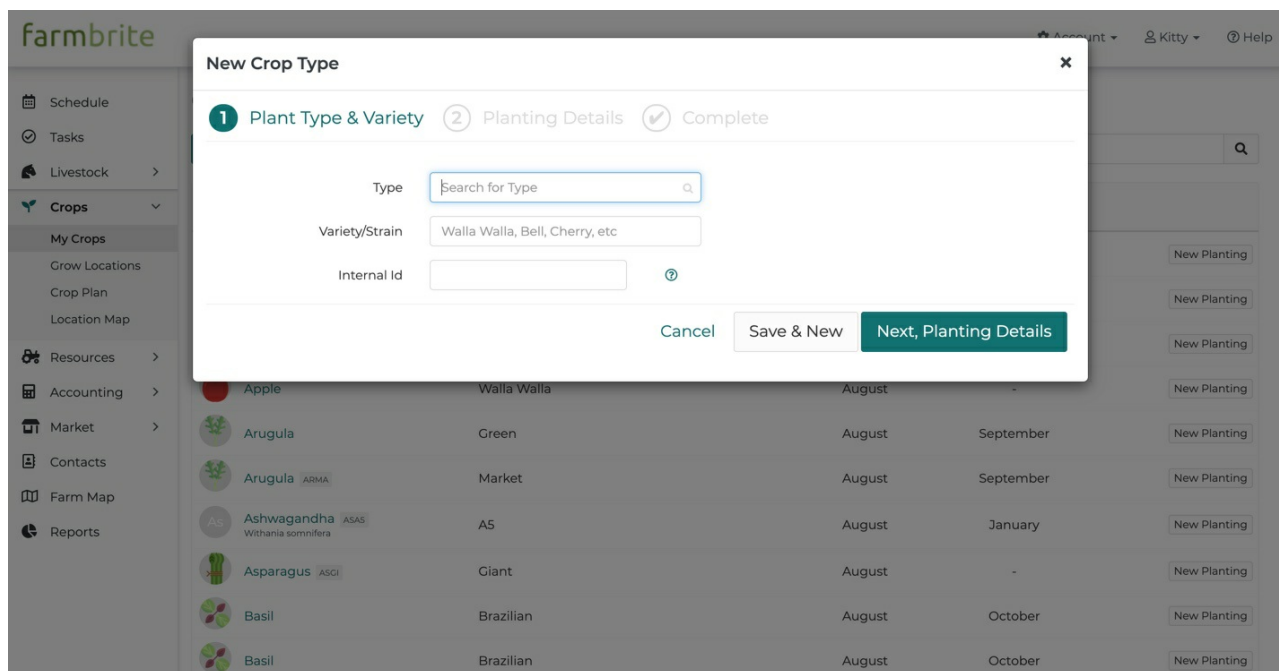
farmbrite

Account ▾ Kitty ▾ Help

Schedule
Tasks
Livestock >
Crops ▾
My Crops
Grow Locations
Crop Plan
Location Map
Resources >
Accounting >
Market >
Contacts
Farm Map
Reports

New Crop Type ×

1 Plant Type & Variety 2 Planting Details Complete

Type Search for Type

Variety/Strain Walla Walla, Bell, Cherry, etc

Internal Id

Cancel Save & New Next, Planting Details

| | | | | |
|---|---|---|---|---|
| | | | | New Planting |
| | | | | New Planting |
| | | | | New Planting |
| Apple | Walla Walla | August | - | New Planting |
| Arugula | Green | August | September | New Planting |
| Arugula ARMA | Market | August | September | New Planting |
| As Ashwagandha ASAS Withania somnifera | A5 | August | January | New Planting |
| Asparagus ASGI | Giant | August | - | New Planting |
| Basil | Brazilian | August | October | New Planting |
| Basil | Brazilian | August | October | New Planting |